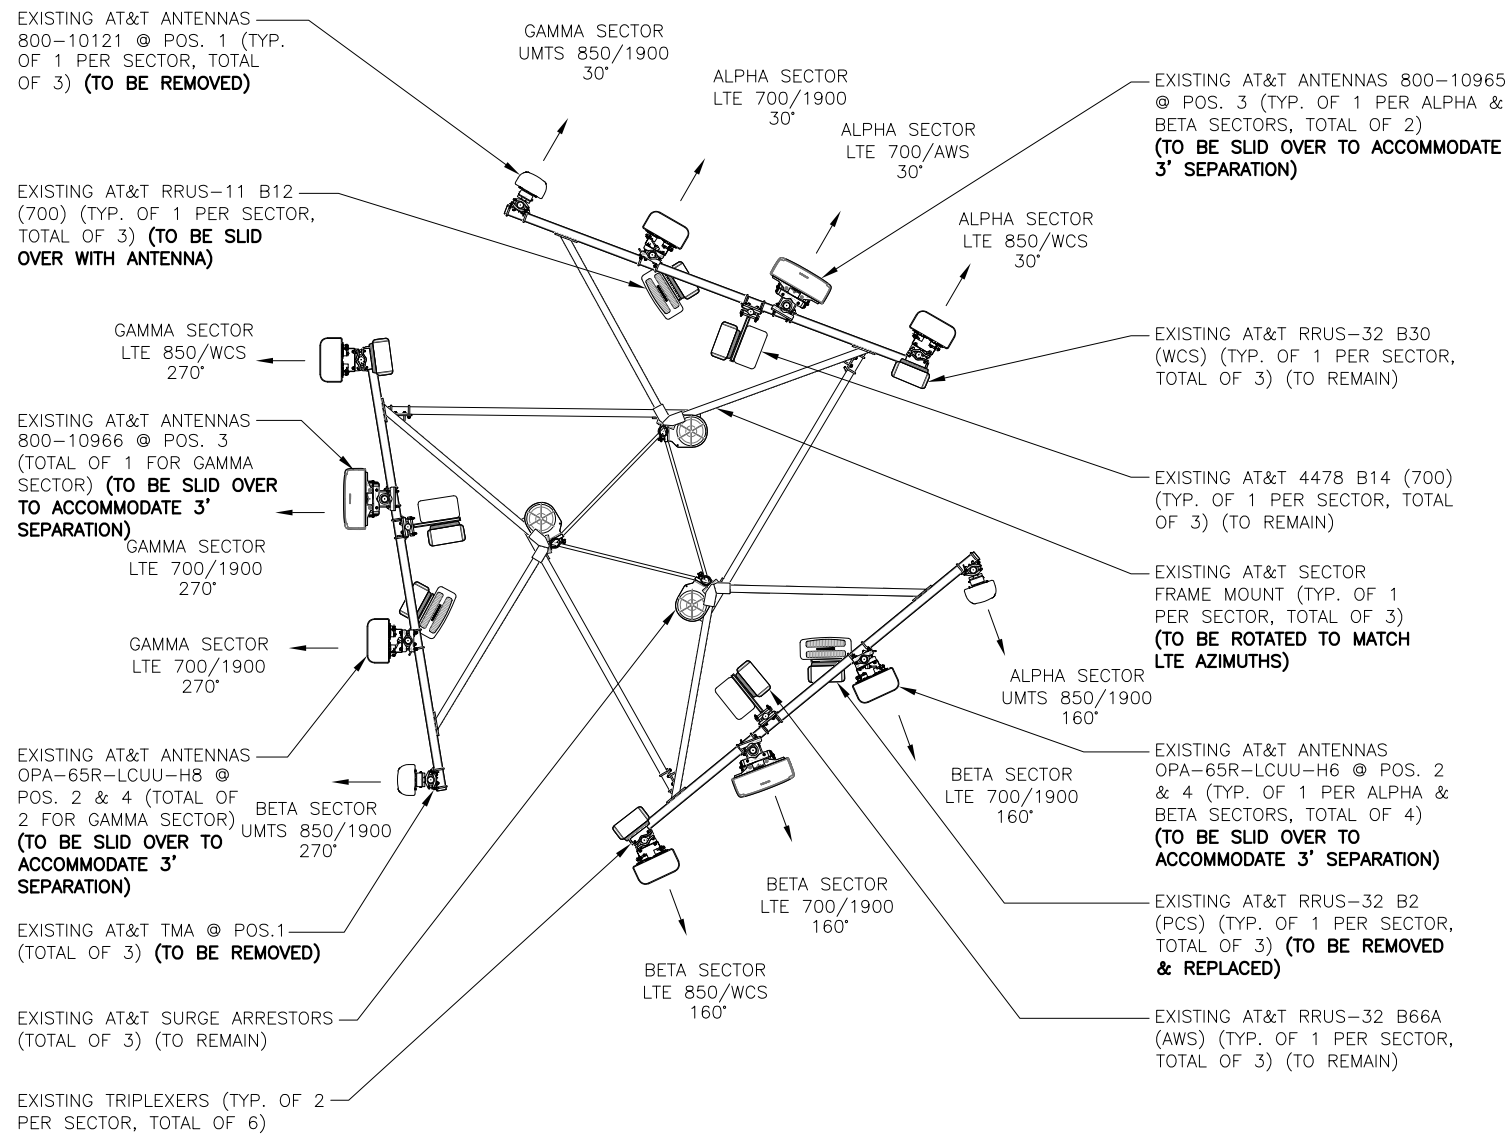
EXISTING AT&T ANTENNAS 800–10121 @ POS. 1 (TYP. OF 1 PER SECTOR, TOTAL OF 3) (TO BE REMOVED)

GAMMA SECTOR
UMTS 850/1900
30°

ALPHA SECTOR
LTE 700/1900
30°

ALPHA SECTOR
LTE 700/AWS
30°

EXISTING AT&T ANTENNAS 800–10965 @ POS. 3 (TYP. OF 1 PER ALPHA & BETA SECTORS, TOTAL OF 2) (TO BE SLID OVER TO ACCOMMODATE 3' SEPARATION)

EXISTING AT&T RRUS–11 B12 (700) (TYP. OF 1 PER SECTOR, TOTAL OF 3) (TO BE SLID OVER WITH ANTENNA)

ALPHA SECTOR
LTE 850/WCS
30°

GAMMA SECTOR
LTE 850/WCS
270°

EXISTING AT&T RRUS–32 B30 (WCS) (TYP. OF 1 PER SECTOR, TOTAL OF 3) (TO REMAIN)

EXISTING AT&T ANTENNAS 800–10966 @ POS. 3 (TOTAL OF 1 FOR GAMMA SECTOR) (TO BE SLID OVER TO ACCOMMODATE 3' SEPARATION)

EXISTING AT&T 4478 B14 (700) (TYP. OF 1 PER SECTOR, TOTAL OF 3) (TO REMAIN)

GAMMA SECTOR
LTE 700/1900
270°

EXISTING AT&T SECTOR FRAME MOUNT (TYP. OF 1 PER SECTOR, TOTAL OF 3) (TO BE ROTATED TO MATCH LTE AZIMUTHS)

GAMMA SECTOR
LTE 700/1900
270°

ALPHA SECTOR
UMTS 850/1900
160°

EXISTING AT&T ANTENNAS OPA–65R–LCUU–H8 @ POS. 2 & 4 (TOTAL OF 2 FOR GAMMA SECTOR) (TO BE SLID OVER TO ACCOMMODATE 3' SEPARATION)

BETA SECTOR
UMTS 850/1900
270°

BETA SECTOR
LTE 700/1900
160°

EXISTING AT&T ANTENNAS OPA–65R–LCUU–H6 @ POS. 2 & 4 (TYP. OF 1 PER ALPHA & BETA SECTORS, TOTAL OF 4) (TO BE SLID OVER TO ACCOMMODATE 3' SEPARATION)

EXISTING AT&T TMA @ POS.1 (TOTAL OF 3) (TO BE REMOVED)

BETA SECTOR
LTE 700/1900
160°

EXISTING AT&T RRUS–32 B2 (PCS) (TYP. OF 1 PER SECTOR, TOTAL OF 3) (TO BE REMOVED & REPLACED)

BETA SECTOR
LTE 850/WCS
160°

EXISTING AT&T SURGE ARRESTORS (TOTAL OF 3) (TO REMAIN)

EXISTING AT&T RRUS–32 B66A (AWS) (TYP. OF 1 PER SECTOR, TOTAL OF 3) (TO REMAIN)

EXISTING TRIPLEXERS (TYP. OF 2 PER SECTOR, TOTAL OF 6)